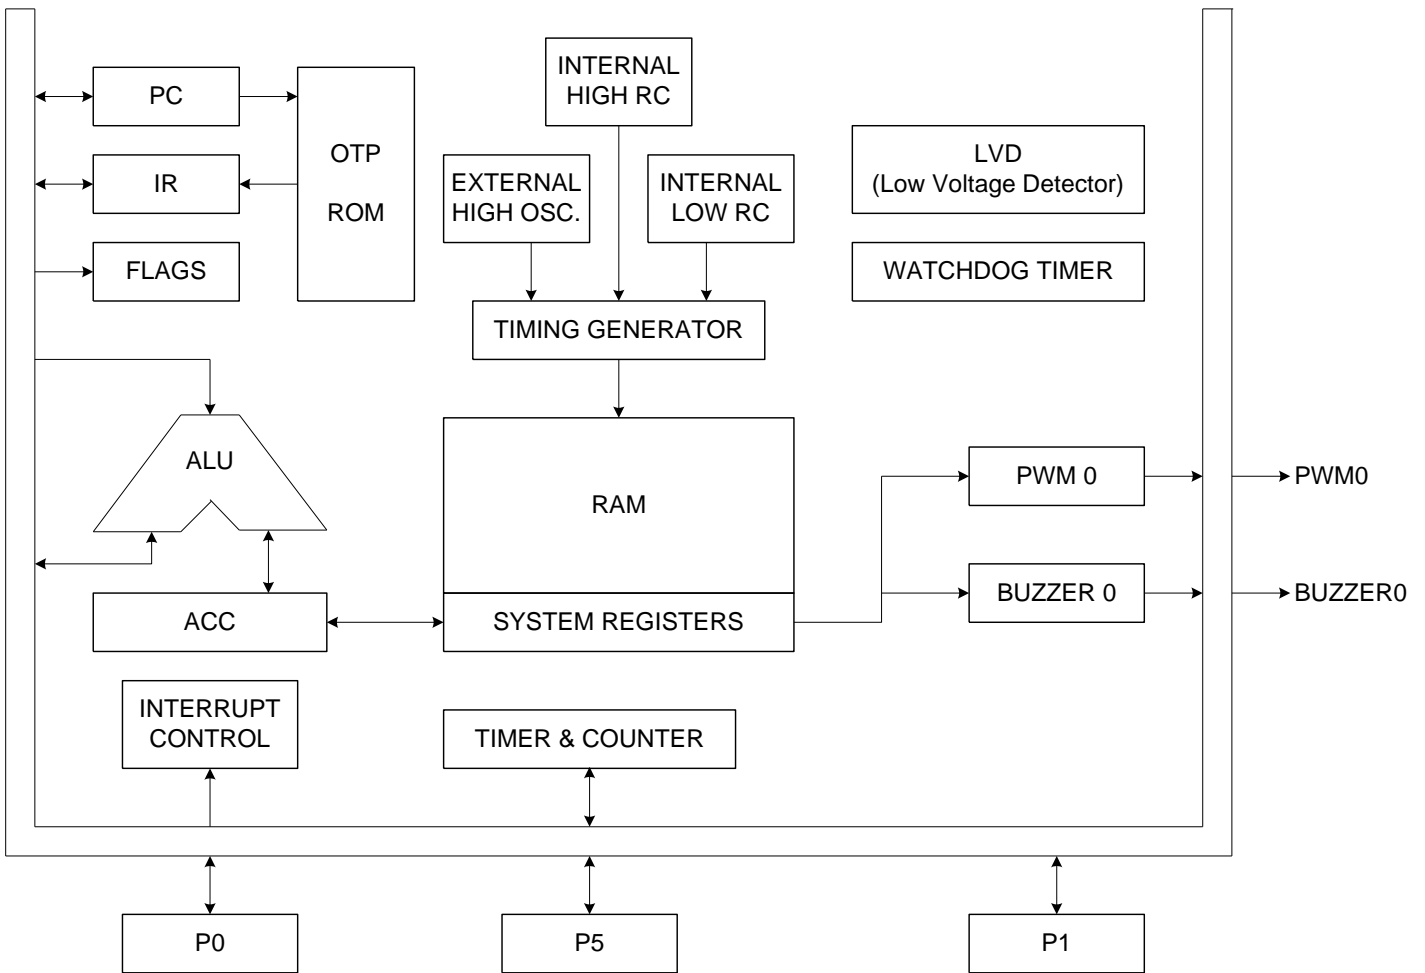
PC

IR

FLAGS

OTP
ROM

INTERNAL
HIGH RC

EXTERNAL
HIGH OSC.

INTERNAL
LOW RC

LVD
(Low Voltage Detector)

WATCHDOG TIMER

TIMING GENERATOR

ALU

RAM

SYSTEM REGISTERS

ACC

PWM 0

BUZZER 0

PWM0

BUZZER0

INTERRUPT
CONTROL

TIMER & COUNTER

P0

P5

P1